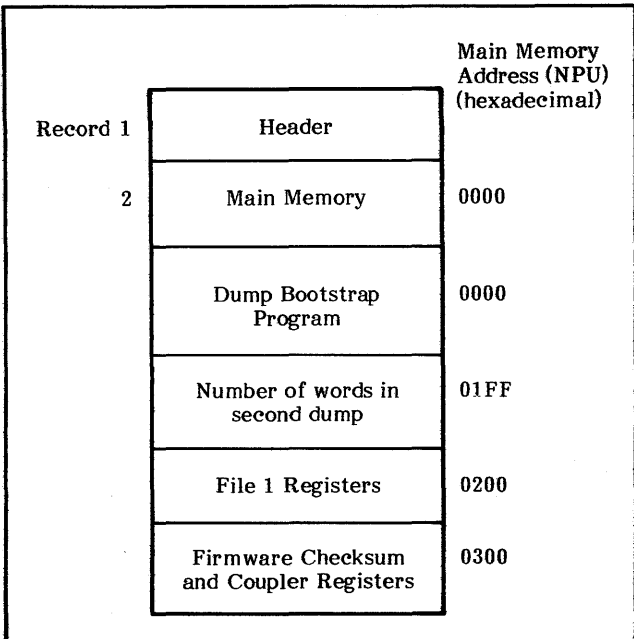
Main Memory Address (NPU) (hexadecimal)

Record 1

Header

2

Main Memory

0000

Dump Bootstrap Program

0000

Number of words in second dump

01FF

File 1 Registers

0200

Firmware Checksum and Coupler Registers

0300